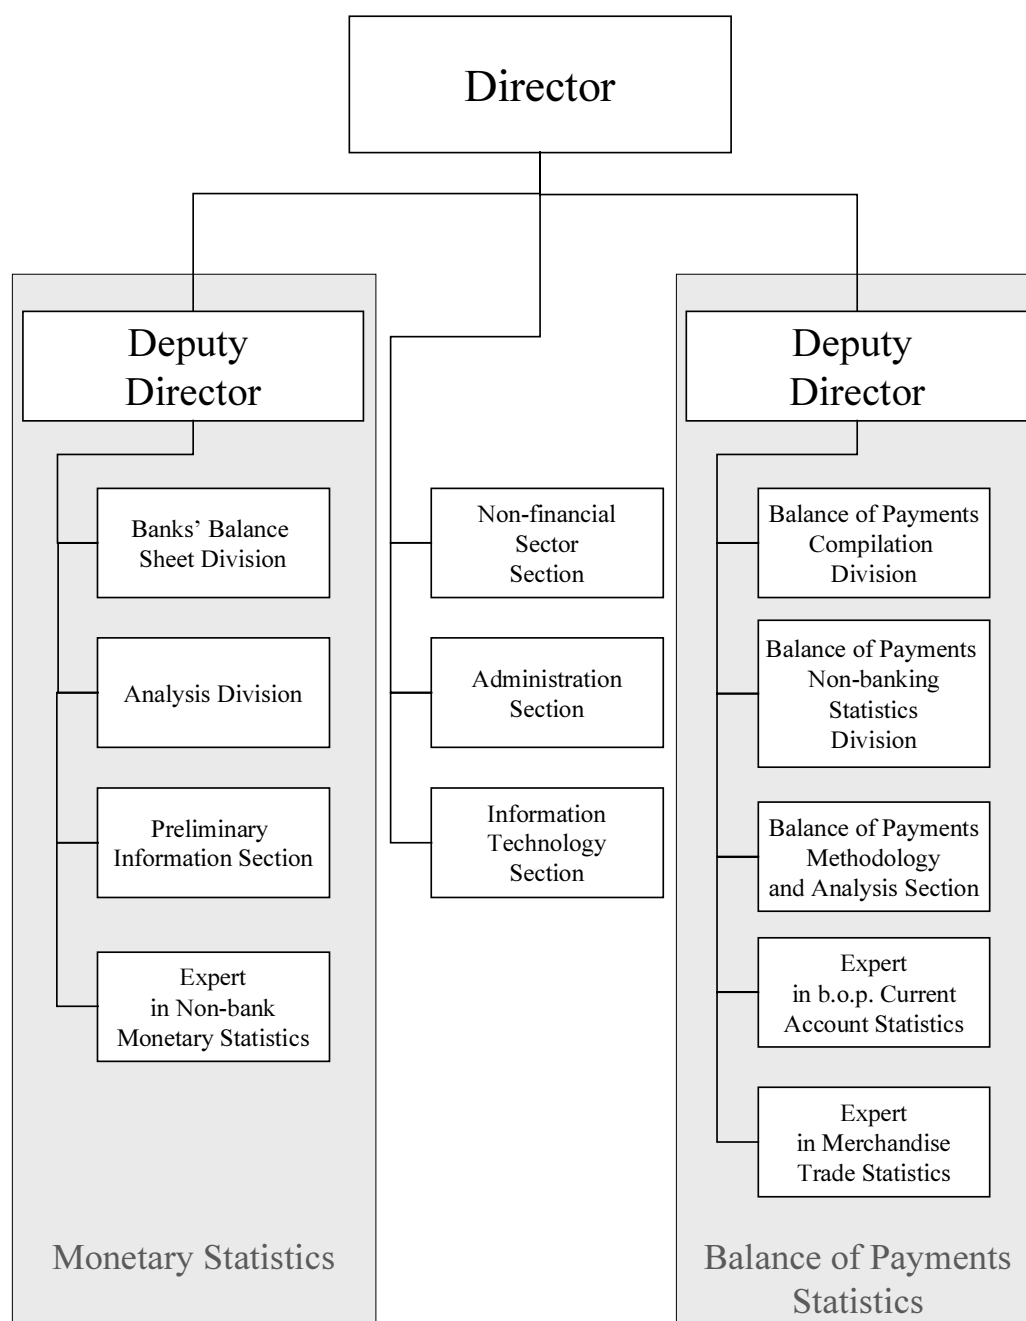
Director

Deputy Director

Banks' Balance Sheet Division

Analysis Division

Preliminary Information Section

Expert in Non-bank Monetary Statistics

Monetary Statistics

Non-financial Sector Section

Administration Section

Information Technology Section

Deputy Director

Balance of Payments Compilation Division

Balance of Payments Non-banking Statistics Division

Balance of Payments Methodology and Analysis Section

Expert in b.o.p. Current Account Statistics

Expert in Merchandise Trade Statistics

Balance of Payments Statistics